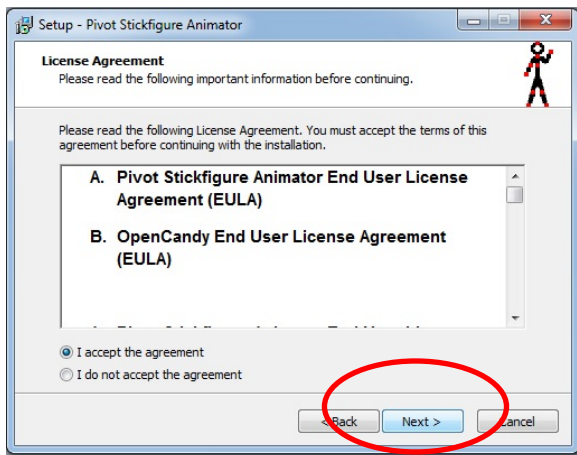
Setup - Pivot Stickfigure Animator

License Agreement
Please read the following important information before continuing.

Please read the following License Agreement. You must accept the terms of this agreement before continuing with the installation.

A. Pivot Stickfigure Animator End User License Agreement (EULA)

B. OpenCandy End User License Agreement (EULA)

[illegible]

I accept the agreement
I do not accept the agreement

< Back
Next >
Cancel